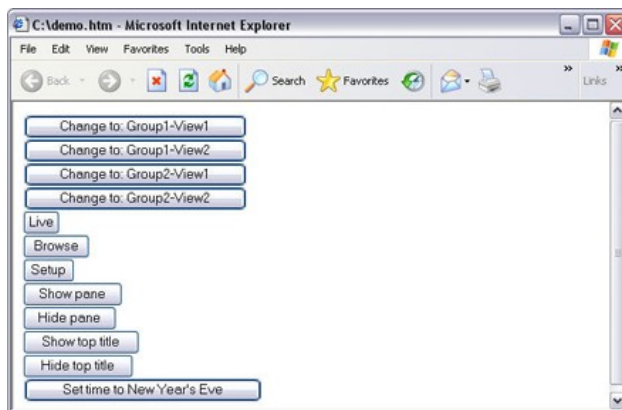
C:\demo.htm - Microsoft Internet Explorer

File Edit View Favorites Tools Help

Back Search Favorites Links

Change to: Group1-View1
Change to: Group1-View2
Change to: Group2-View1
Change to: Group2-View2
Live
Browse
Setup
Show pane
Hide pane
Show top title
Hide top title
Set time to New Year's Eve